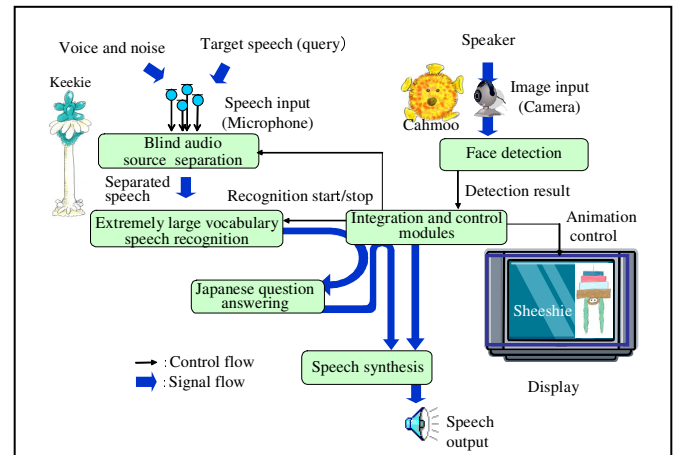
Voice and noise

Target speech (query)

Speaker

Keekie

Speech input (Microphone)

Image input (Camera)

Cahmoo

Blind audio source separation

Face detection

Separated speech

Recognition start/stop

Detection result

Extremely large vocabulary speech recognition

Integration and control modules

Animation control

Japanese question answering

Sheeshie

: Control flow

: Signal flow

Speech synthesis

Display

Speech output